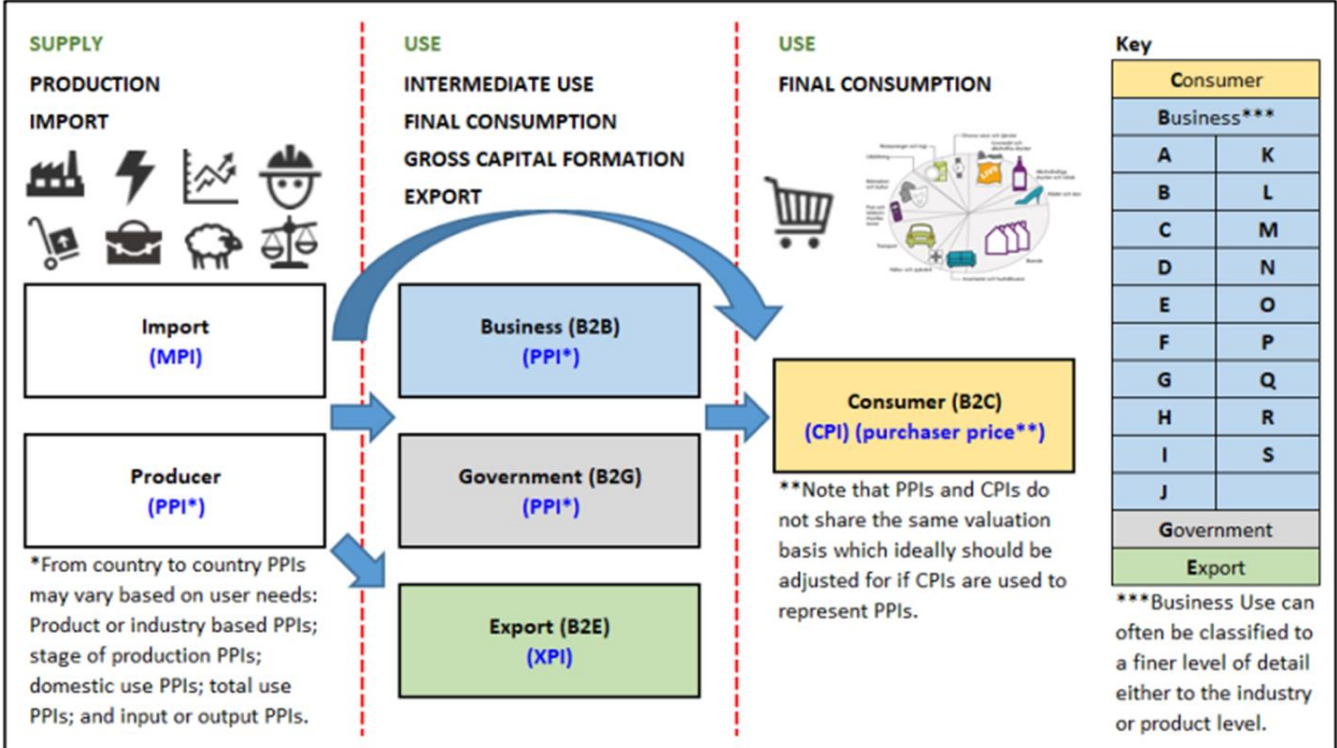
SUPPLY
PRODUCTION
IMPORT

Import
(MPI)

Producer
(PPI*)

*From country to country PPIs may vary based on user needs: Product or industry based PPIs; stage of production PPIs; domestic use PPIs; total use PPIs; and input or output PPIs.

USE
INTERMEDIATE USE
FINAL CONSUMPTION
GROSS CAPITAL FORMATION
EXPORT

Business (B2B)
(PPI*)

Government (B2G)
(PPI*)

Export (B2E)
(XPI)

USE
FINAL CONSUMPTION

Consumer (B2C)
(CPI) (purchaser price**)

**Note that PPIs and CPIs do not share the same valuation basis which ideally should be adjusted for if CPIs are used to represent PPIs.

Key

| Consumer | |
|---|---|
| Business*** | |
| A | K |
| B | L |
| C | M |
| D | N |
| E | O |
| F | P |
| G | Q |
| H | R |
| I | S |
| J | |
| Government | |
| Export | |

***Business Use can often be classified to a finer level of detail either to the industry or product level.